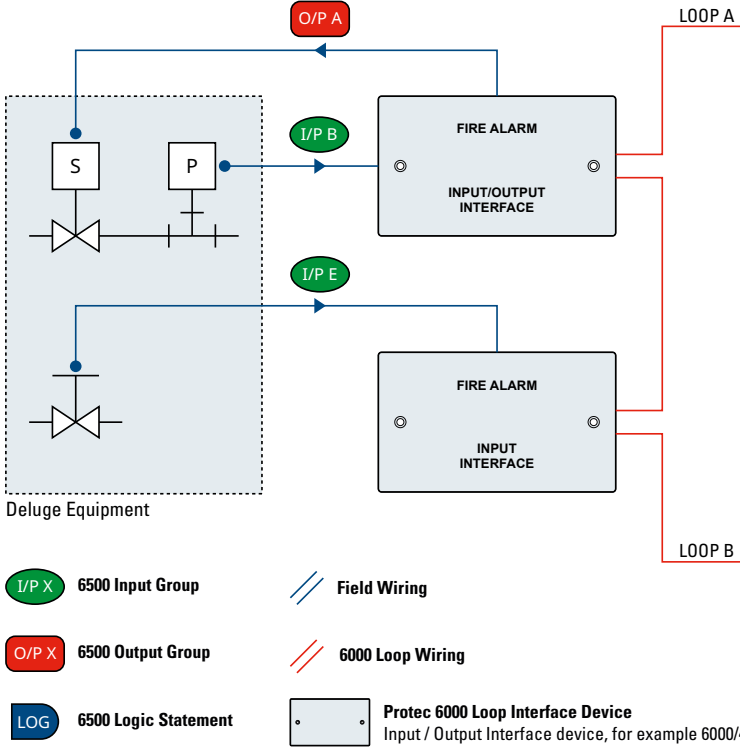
O/P A

LOOP A

S

P

I/P B

FIRE ALARM

INPUT/OUTPUT INTERFACE

I/P E

FIRE ALARM

INPUT INTERFACE

Deluge Equipment

LOOP B

I/P X 6500 Input Group

Field Wiring

O/P X 6500 Output Group

6000 Loop Wiring

LOG 6500 Logic Statement

Protec 6000 Loop Interface Device
Input / Output Interface device, for example 6000/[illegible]